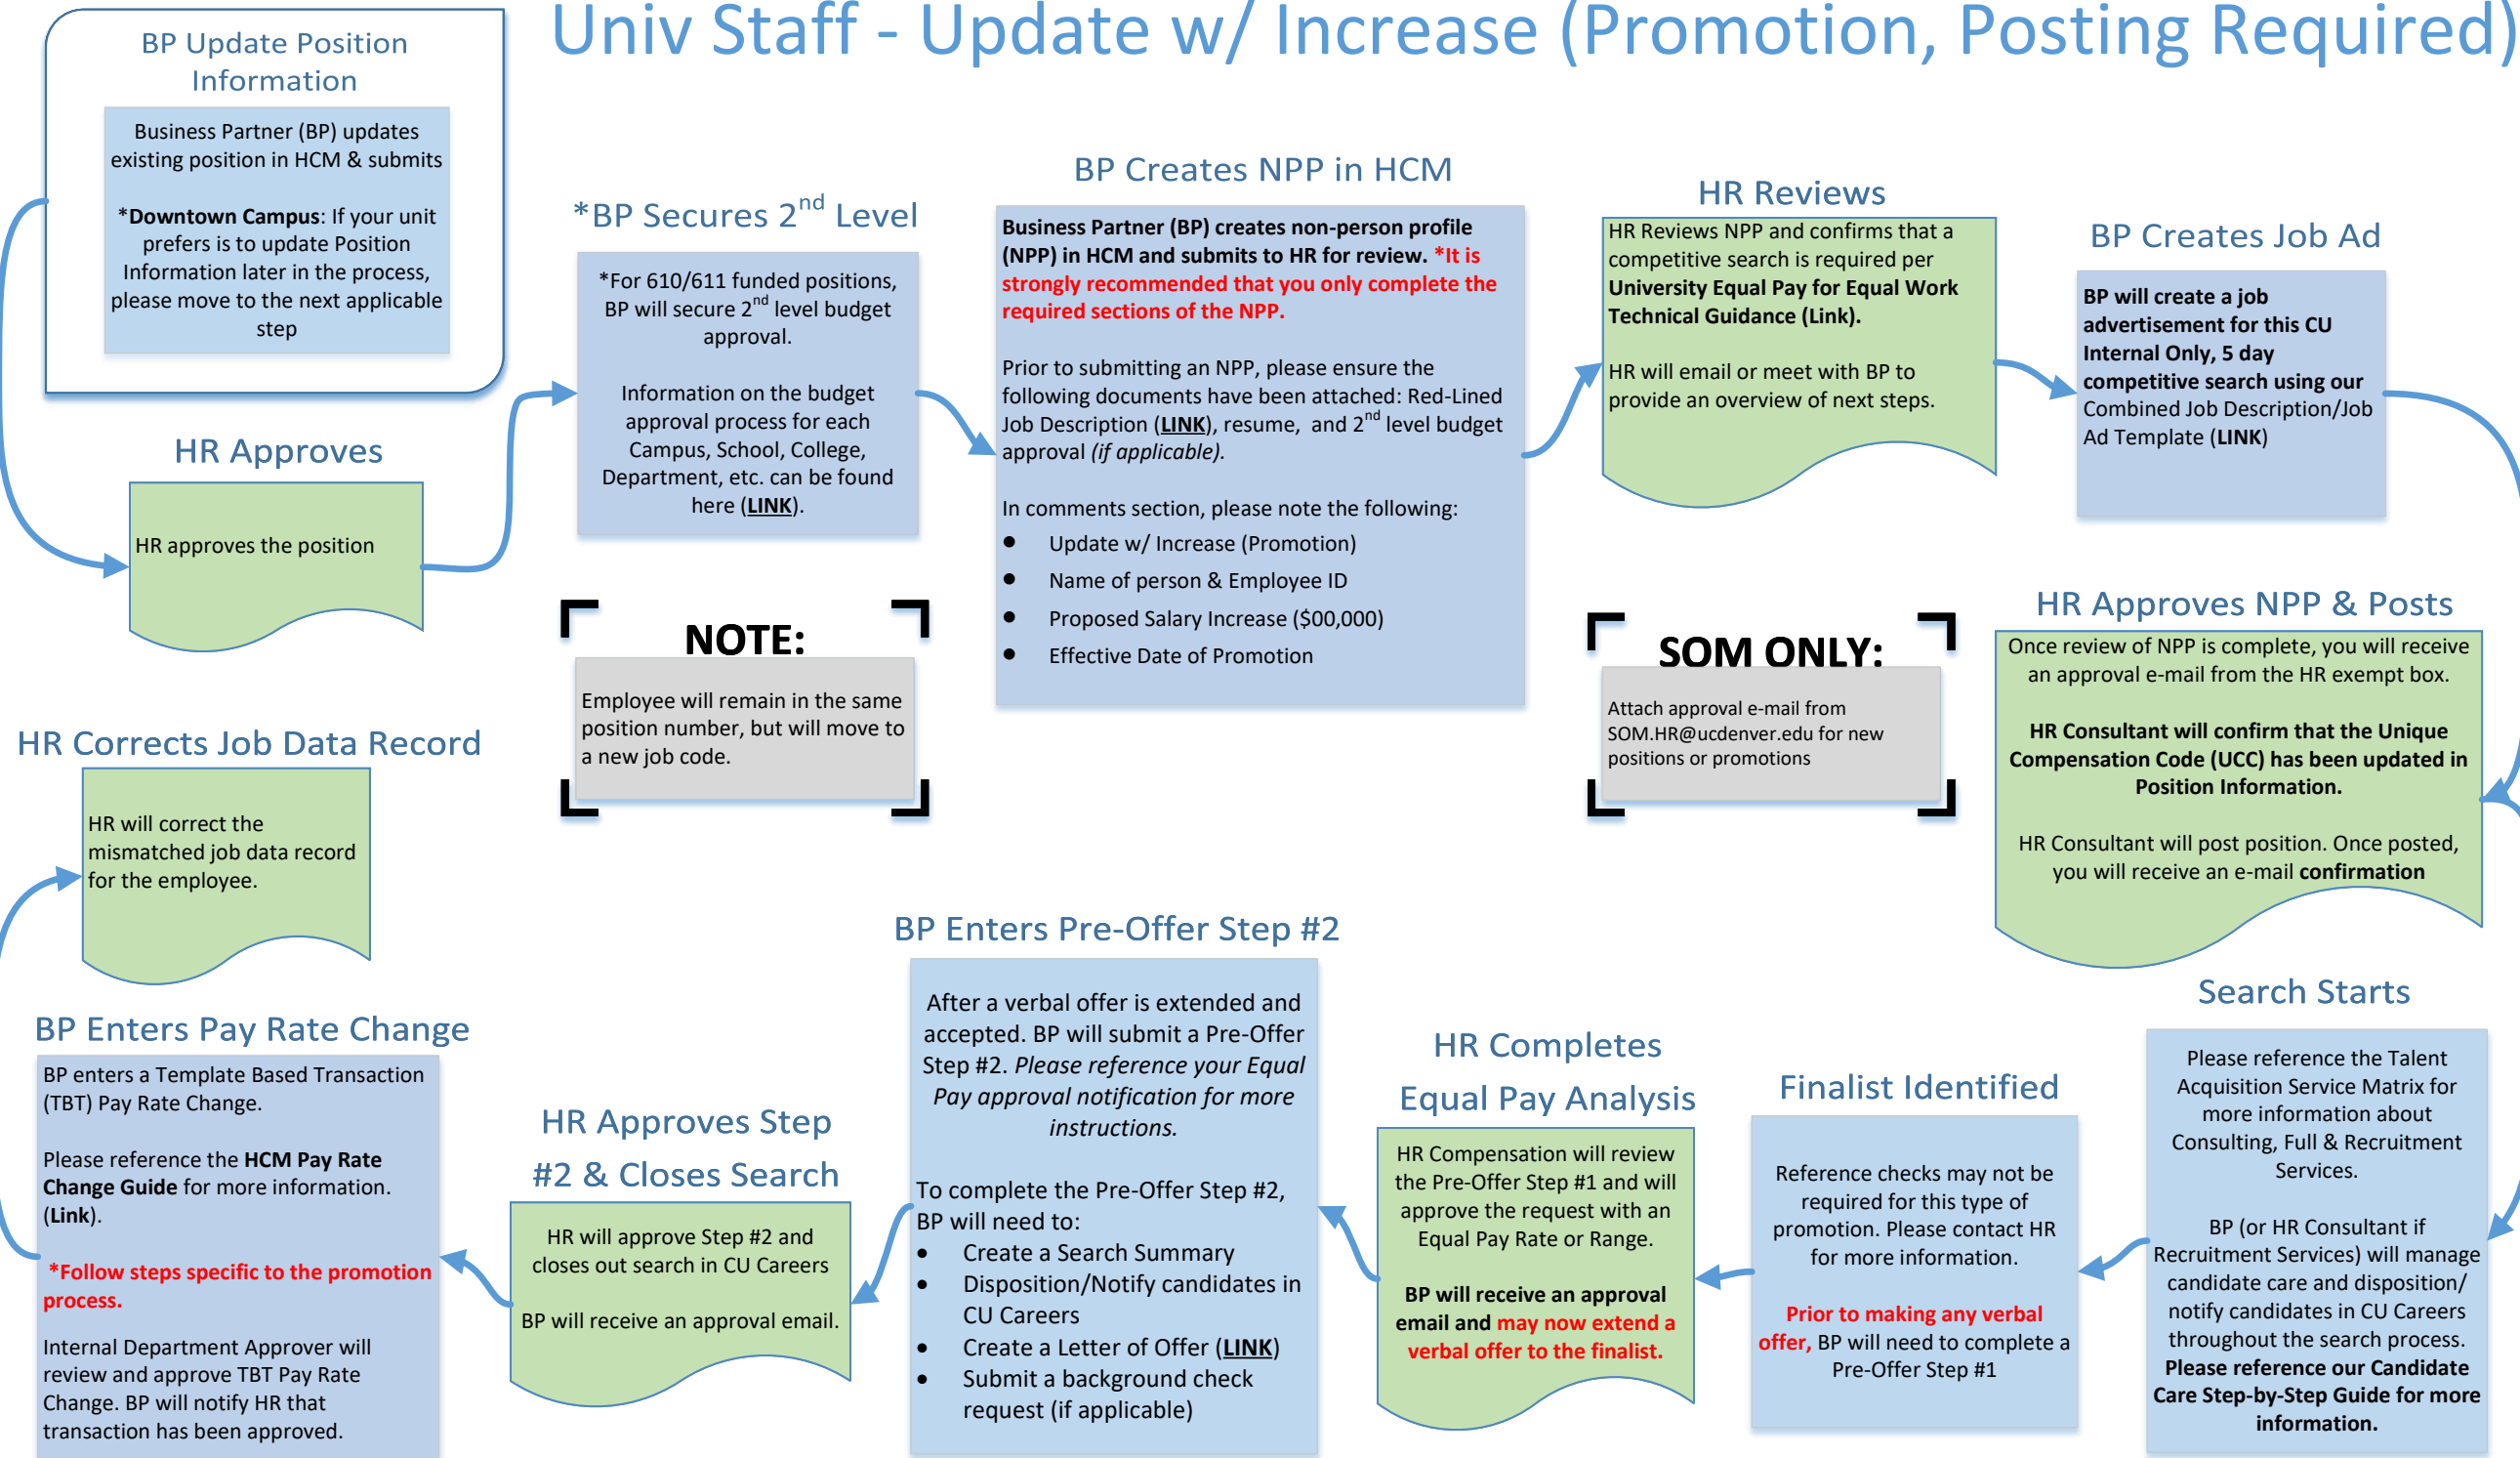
Univ Staff - Update w/ Increase (Promotion, Posting Required)

BP Update Position Information

Business Partner (BP) updates existing position in HCM & submits

*Downtown Campus: If your unit prefers is to update Position Information later in the process, please move to the next applicable step

HR Approves

HR approves the position

*BP Secures 2$^{nd}$ Level

*For 610/611 funded positions, BP will secure 2$^{nd}$ level budget approval.

Information on the budget approval process for each Campus, School, College, Department, etc. can be found here (LINK).

NOTE:

Employee will remain in the same position number, but will move to a new job code.

BP Creates NPP in HCM

Business Partner (BP) creates non-person profile (NPP) in HCM and submits to HR for review. *It is strongly recommended that you only complete the required sections of the NPP.

Prior to submitting an NPP, please ensure the following documents have been attached: Red-Lined Job Description (LINK), resume, and 2$^{nd}$ level budget approval (if applicable).

In comments section, please note the following:
- Update w/ Increase (Promotion)
- Name of person & Employee ID
- Proposed Salary Increase ($00,000)
- Effective Date of Promotion

HR Reviews

HR Reviews NPP and confirms that a competitive search is required per University Equal Pay for Equal Work Technical Guidance (Link).

HR will email or meet with BP to provide an overview of next steps.

BP Creates Job Ad

BP will create a job advertisement for this CU Internal Only, 5 day competitive search using our Combined Job Description/Job Ad Template (LINK)

SOM ONLY:

Attach approval e-mail from SOM.HR@ucdenver.edu for new positions or promotions

HR Approves NPP & Posts

Once review of NPP is complete, you will receive an approval e-mail from the HR exempt box.

HR Consultant will confirm that the Unique Compensation Code (UCC) has been updated in Position Information.

HR Consultant will post position. Once posted, you will receive an e-mail confirmation

HR Corrects Job Data Record

HR will correct the mismatched job data record for the employee.

BP Enters Pay Rate Change

BP enters a Template Based Transaction (TBT) Pay Rate Change.

Please reference the HCM Pay Rate Change Guide for more information. (Link).

*Follow steps specific to the promotion process.

Internal Department Approver will review and approve TBT Pay Rate Change. BP will notify HR that transaction has been approved.

HR Approves Step #2 & Closes Search

HR will approve Step #2 and closes out search in CU Careers

BP will receive an approval email.

BP Enters Pre-Offer Step #2

After a verbal offer is extended and accepted. BP will submit a Pre-Offer Step #2. Please reference your Equal Pay approval notification for more instructions.

To complete the Pre-Offer Step #2, BP will need to:
- Create a Search Summary
- Disposition/Notify candidates in CU Careers
- Create a Letter of Offer (LINK)
- Submit a background check request (if applicable)

HR Completes Equal Pay Analysis

HR Compensation will review the Pre-Offer Step #1 and will approve the request with an Equal Pay Rate or Range.

BP will receive an approval email and may now extend a verbal offer to the finalist.

Finalist Identified

Reference checks may not be required for this type of promotion. Please contact HR for more information.

Prior to making any verbal offer, BP will need to complete a Pre-Offer Step #1

Search Starts

Please reference the Talent Acquisition Service Matrix for more information about Consulting, Full & Recruitment Services.

BP (or HR Consultant if Recruitment Services) will manage candidate care and disposition/ notify candidates in CU Careers throughout the search process. Please reference our Candidate Care Step-by-Step Guide for more information.